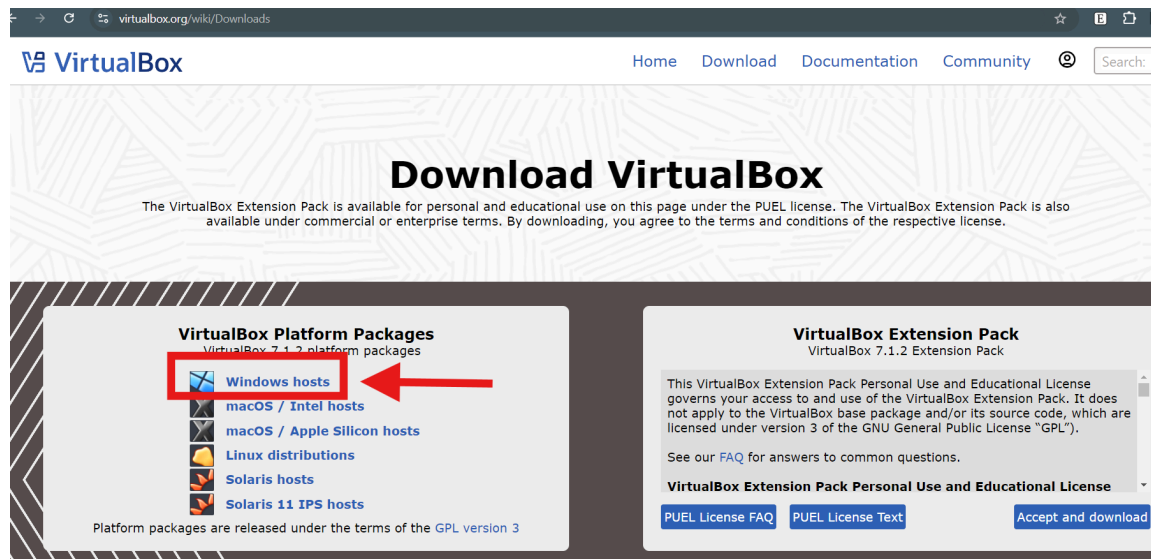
virtualbox.org/wiki/Downloads

VirtualBox

Home Download Documentation Community Search:

Download VirtualBox

The VirtualBox Extension Pack is available for personal and educational use on this page under the PUEL license. The VirtualBox Extension Pack is also available under commercial or enterprise terms. By downloading, you agree to the terms and conditions of the respective license.

VirtualBox Platform Packages
VirtualBox 7.1.2 platform packages

Windows hosts
macOS / Intel hosts
macOS / Apple Silicon hosts
Linux distributions
Solaris hosts
Solaris 11 IPS hosts

Platform packages are released under the terms of the GPL version 3

VirtualBox Extension Pack
VirtualBox 7.1.2 Extension Pack

This VirtualBox Extension Pack Personal Use and Educational License governs your access to and use of the VirtualBox Extension Pack. It does not apply to the VirtualBox base package and/or its source code, which are licensed under version 3 of the GNU General Public License "GPL").

See our FAQ for answers to common questions.

VirtualBox Extension Pack Personal Use and Educational License

PUEL License FAQ PUEL License Text Accept and download